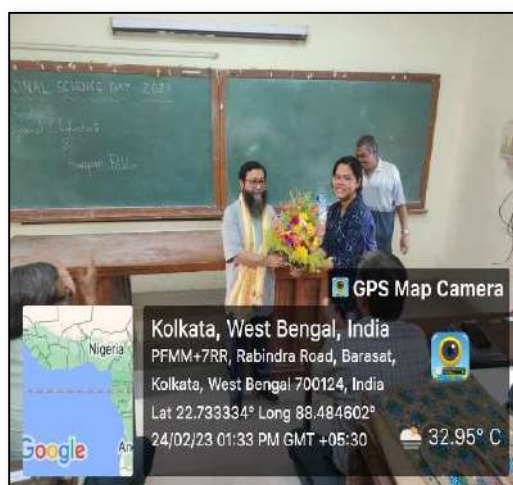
ONAL SCIENCE DAY 2023

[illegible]

GPS Map Camera

Kolkata, West Bengal, India
PFMM+7RR, Rabindra Road, Barasat, Kolkata, West Bengal 700124, India
Lat 22.733334° Long 88.484602°
24/02/23 01:33 PM GMT +05:30

32.95° C

Nigeria

Google